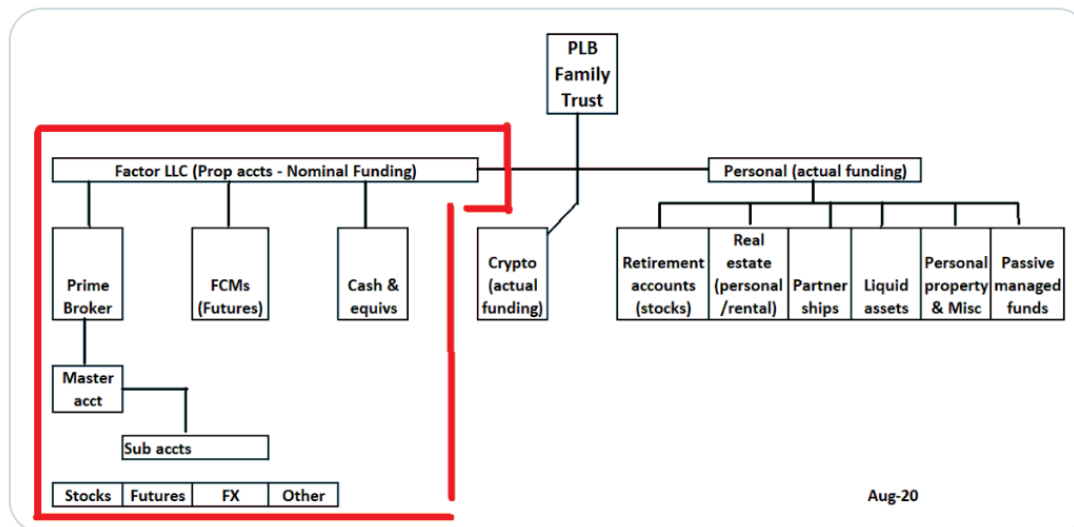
PLB Family Trust

Factor LLC (Prop accts - Nominal Funding)

Personal (actual funding)

Prime Broker

FCMs (Futures)

Cash & equivs

Crypto (actual funding)

Retirement accounts (stocks)

Real estate (personal /rental)

Partner ships

Liquid assets

Personal property & Misc

Passive managed funds

Master acct

Sub accts

| Stocks | Futures | FX | Other |
|---|---|---|---|

Aug-20